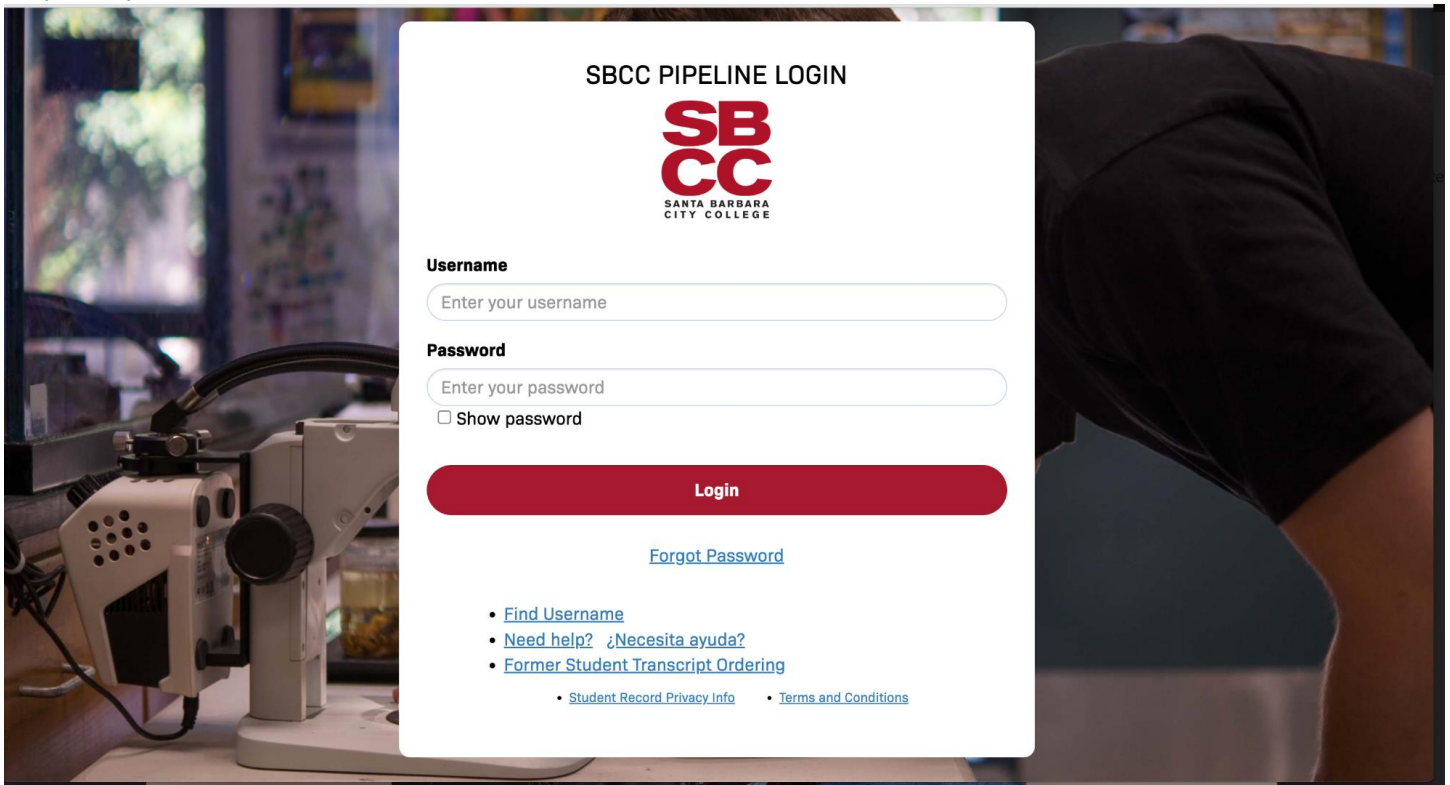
SBCC PIPELINE LOGIN

SB
CC
SANTA BARBARA
CITY COLLEGE

Username

Enter your username

Password

Enter your password

Show password

Login

Forgot Password

- Find Username
- Need help? ¿Necesita ayuda?
- Former Student Transcript Ordering

- Student Record Privacy Info
- Terms and Conditions